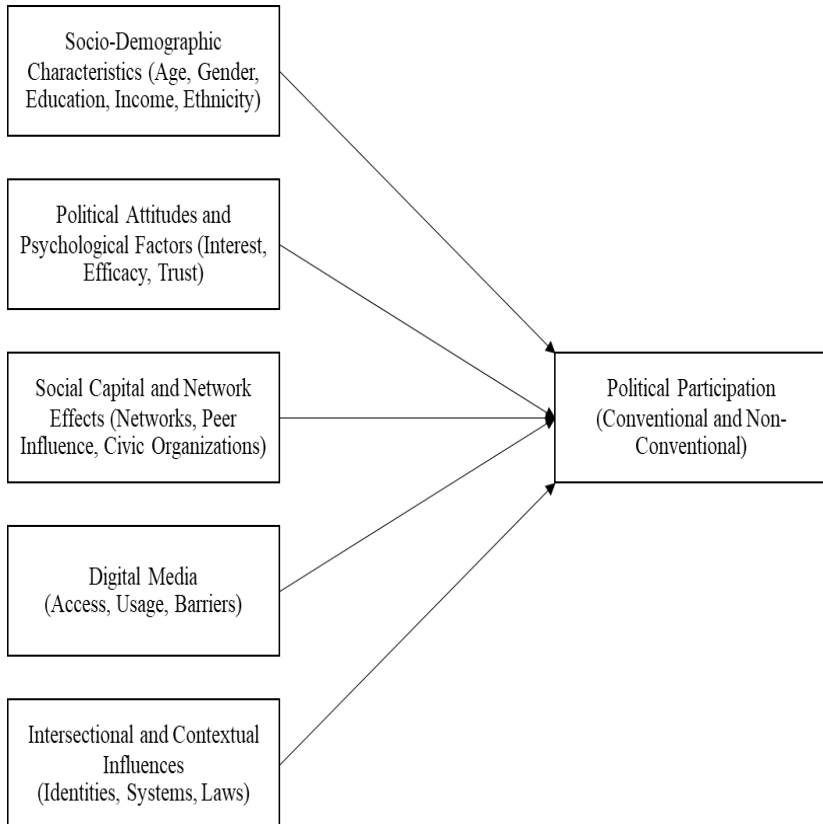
Socio-Demographic Characteristics (Age, Gender, Education, Income, Ethnicity)

Political Attitudes and Psychological Factors (Interest, Efficacy, Trust)

Social Capital and Network Effects (Networks, Peer Influence, Civic Organizations)

Digital Media (Access, Usage, Barriers)

Intersectional and Contextual Influences (Identities, Systems, Laws)

Political Participation (Conventional and Non-Conventional)